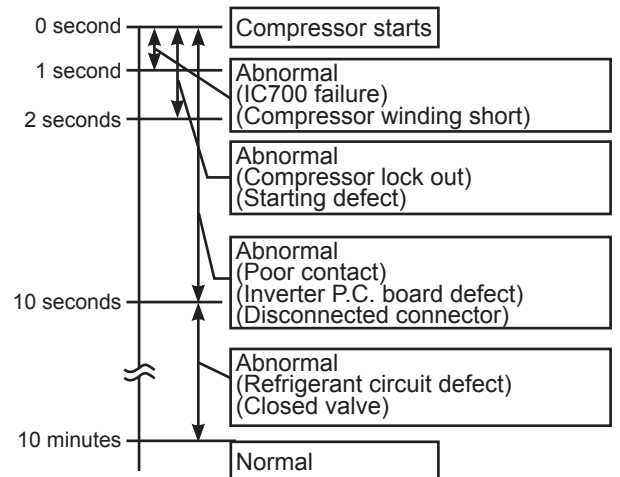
0 second
Compressor starts

1 second
Abnormal
(IC700 failure)
(Compressor winding short)

2 seconds

Abnormal
(Compressor lock out)
(Starting defect)

Abnormal
(Poor contact)
(Inverter P.C. board defect)
(Disconnected connector)

10 seconds

Abnormal
(Refrigerant circuit defect)
(Closed valve)

10 minutes

Normal